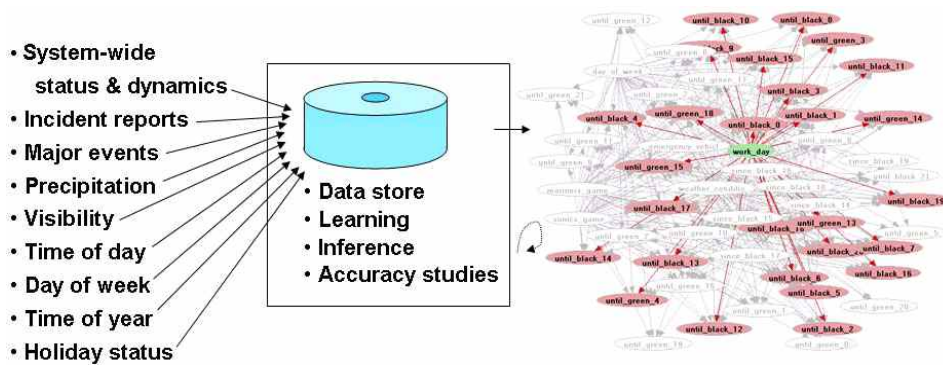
• System-wide status & dynamics
• Incident reports
• Major events
• Precipitation
• Visibility
• Time of day
• Day of week
• Time of year
• Holiday status

• Data store
• Learning
• Inference
• Accuracy studies

until_green_12
until_black_10
until_black_0
until_green_3
until_black_9
until_black_15
until_black_11
day of week
until_black_3
until_green_18
until_black_4
until_black_0
until_black_1
until_green_14
work_day
until_green_15
until_black_17
until_black_19
until_green_13
until_black_7
until_black_16
until_black_14
until_black_13
until_black_6
until_black_5
until_green_4
until_black_12
until_black_2